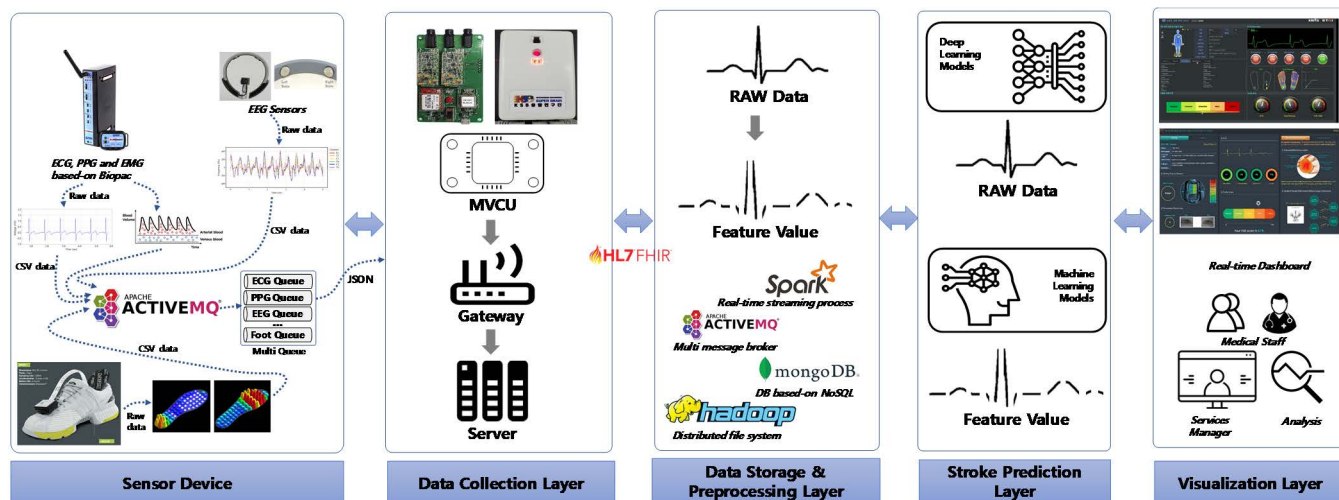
ECG, PPG and EMG based-on Biopac

EEG Sensors

Raw data

Raw data

CSV data

CSV data

APACHE ACTIVEMQ

ECG Queue
PPG Queue
EEG Queue
...
Foot Queue

Multi Queue

JSON

CSV data

Raw data

Sensor Device

MVCU

Gateway

Server

Data Collection Layer

HL7 FHIR

RAW Data

Feature Value

Spark

Real-time streaming process

APACHE ACTIVEMQ

Multi message broker

mongoDB.

DB based-on NoSQL

hadoop

Distributed file system

Data Storage & Preprocessing Layer

Deep Learning Models

RAW Data

Machine Learning Models

Feature Value

Stroke Prediction Layer

Real-time Dashboard

Medical Staff

Services Manager

Analysis

Visualization Layer